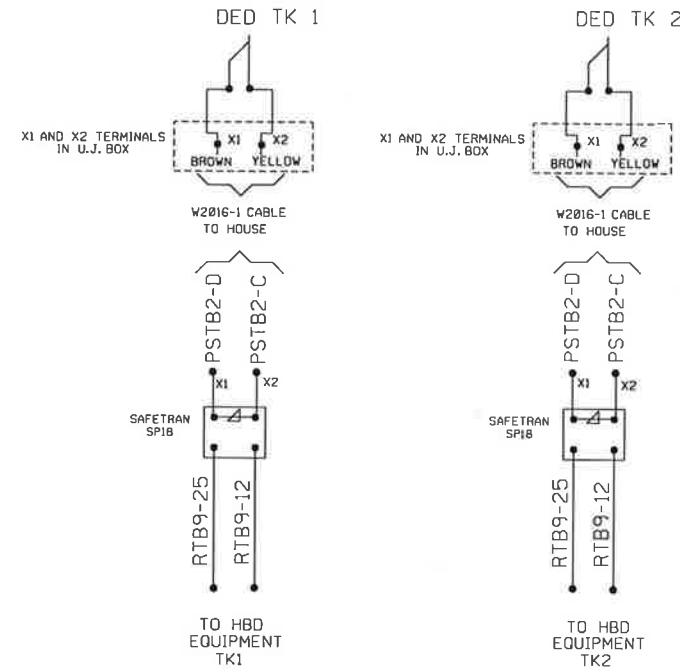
DED TK 1

X1 AND X2 TERMINALS IN U.J. BOX

X1 X2
BROWN YELLOW

W2016-1 CABLE TO HOUSE

PSTB2-D PSTB2-C

X1 X2

SAFETRAN SP18

RTB9-25 RTB9-12

TO HBD EQUIPMENT TK1

DED TK 2

X1 AND X2 TERMINALS IN U.J. BOX

X1 X2
BROWN YELLOW

W2016-1 CABLE TO HOUSE

PSTB2-D PSTB2-C

X1 X2

SAFETRAN SP18

RTB9-25 RTB9-12

TO HBD EQUIPMENT TK2